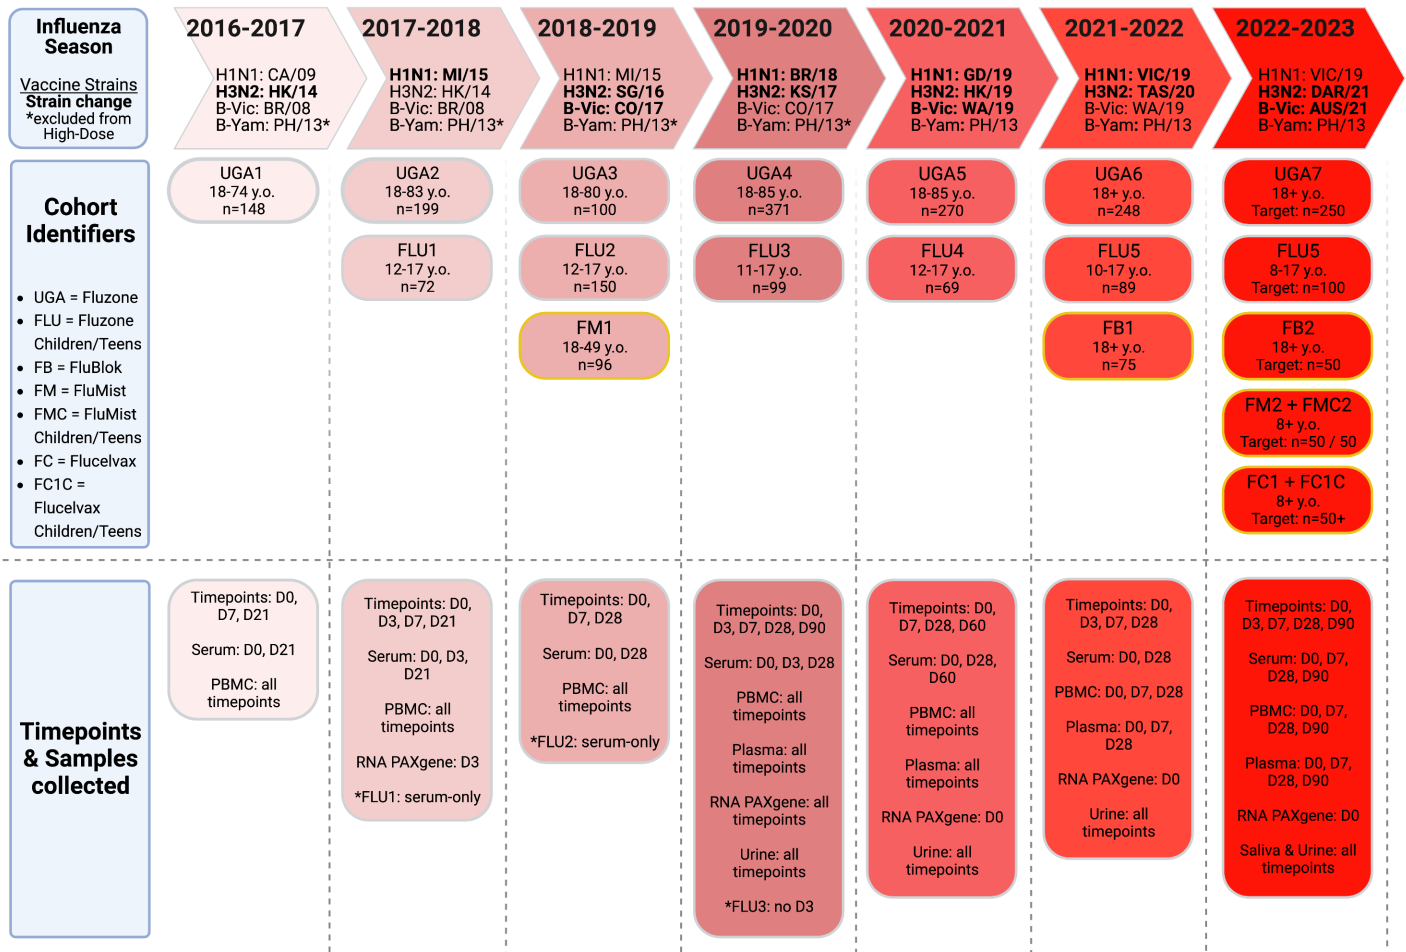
Influenza Season

Vaccine Strains
Strain change
*excluded from High-Dose

2016-2017
H1N1: CA/09
H3N2: HK/14
B-Vic: BR/08
B-Yam: PH/13*

2017-2018
H1N1: MI/15
H3N2: HK/14
B-Vic: BR/08
B-Yam: PH/13*

2018-2019
H1N1: MI/15
H3N2: SG/16
B-Vic: CO/17
B-Yam: PH/13*

2019-2020
H1N1: BR/18
H3N2: KS/17
B-Vic: CO/17
B-Yam: PH/13*

2020-2021
H1N1: GD/19
H3N2: HK/19
B-Vic: WA/19
B-Yam: PH/13

2021-2022
H1N1: VIC/19
H3N2: TAS/20
B-Vic: WA/19
B-Yam: PH/13

2022-2023
H1N1: VIC/19
H3N2: DAR/21
B-Vic: AUS/21
B-Yam: PH/13

Cohort Identifiers

- UGA = Fluzone
- FLU = Fluzone Children/Teens
- FB = FluBlok
- FM = FluMist
- FMC = FluMist Children/Teens
- FC = Flucelvax
- FC1C = Flucelvax Children/Teens

UGA1
18-74 y.o.
n=148

UGA2
18-83 y.o.
n=199

FLU1
12-17 y.o.
n=72

UGA3
18-80 y.o.
n=100

FLU2
12-17 y.o.
n=150

FM1
18-49 y.o.
n=96

UGA4
18-85 y.o.
n=371

FLU3
11-17 y.o.
n=99

UGA5
18-85 y.o.
n=270

FLU4
12-17 y.o.
n=69

UGA6
18+ y.o.
n=248

FLU5
10-17 y.o.
n=89

FB1
18+ y.o.
n=75

UGA7
18+ y.o.
Target: n=250

FLU5
8-17 y.o.
Target: n=100

FB2
18+ y.o.
Target: n=50

FM2 + FMC2
8+ y.o.
Target: n=50 / 50

FC1 + FC1C
8+ y.o.
Target: n=50+

Timepoints & Samples collected

Timepoints: D0, D7, D21

Serum: D0, D21

PBMC: all timepoints

Timepoints: D0, D3, D7, D21

Serum: D0, D3, D21

PBMC: all timepoints

RNA PAXgene: D3

*FLU1: serum-only

Timepoints: D0, D7, D28

Serum: D0, D28

PBMC: all timepoints

*FLU2: serum-only

Timepoints: D0, D3, D7, D28, D90

Serum: D0, D3, D28

PBMC: all timepoints

Plasma: all timepoints

RNA PAXgene: all timepoints

Urine: all timepoints

*FLU3: no D3

Timepoints: D0, D7, D28, D60

Serum: D0, D28, D60

PBMC: all timepoints

Plasma: all timepoints

RNA PAXgene: D0

Urine: all timepoints

Timepoints: D0, D3, D7, D28

Serum: D0, D28

PBMC: D0, D7, D28

Plasma: D0, D7, D28

RNA PAXgene: D0

Urine: all timepoints

Timepoints: D0, D3, D7, D28, D90

Serum: D0, D7, D28, D90

PBMC: D0, D7, D28, D90

Plasma: D0, D7, D28, D90

RNA PAXgene: D0

Saliva & Urine: all timepoints